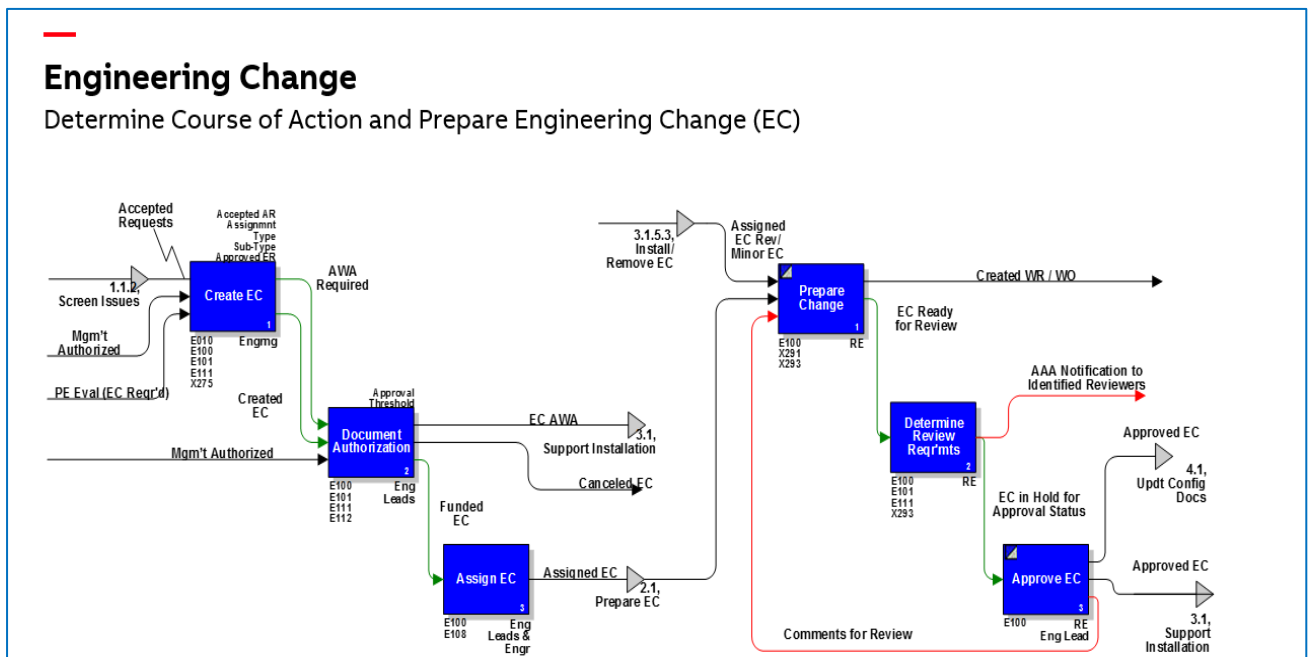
Engineering Change

Determine Course of Action and Prepare Engineering Change (EC)

Accepted Requests

Accepted AR Assignmnt Type Sub-Type Approved ER

1.1.2, Screen Issues

Create EC

1

E010 E100 E101 E111 X275

Engrng

Mgm't Authorized

PE Eval (EC Reqr'd)

AWA Required

Created EC

Approval Threshold

Document Authorization

2

E100 E101 E111 E112

Eng Leads

Mgm't Authorized

EC AWA

3.1, Support Installation

Canceled EC

Funded EC

Assign EC

3

E100 E108

Eng Leads & Engr

Assigned EC

2.1, Prepare EC

3.1.5.3, Install/ Remove EC

Assigned EC Rev/ Minor EC

Prepare Change

1

E100 X291 X293

RE

Created WR / WO

EC Ready for Review

AAA Notification to Identified Reviewers

Determine Review Reqr'mts

2

E100 E101 E111 X293

RE

EC in Hold for Approval Status

Approved EC

4.1, Updt Config Docs

Approve EC

3

E100

RE Eng Lead

Approved EC

3.1, Support Installation

Comments for Review